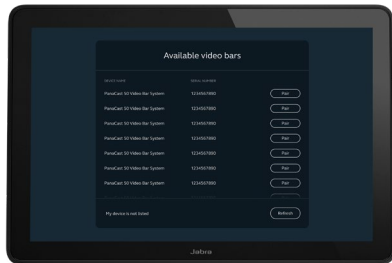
Available video bars

| Device name | Serial number | |
|---|---|---|
| PanaCast 50 Video Bar System | 1234567890 | Pair |
| PanaCast 50 Video Bar System | 1234567890 | Pair |
| PanaCast 50 Video Bar System | 1234567890 | Pair |
| PanaCast 50 Video Bar System | 1234567890 | Pair |
| PanaCast 50 Video Bar System | 1234567890 | Pair |
| PanaCast 50 Video Bar System | 1234567890 | Pair |
| PanaCast 50 Video Bar System | 1234567890 | Pair |

My device is not listed

Refresh

Jabra